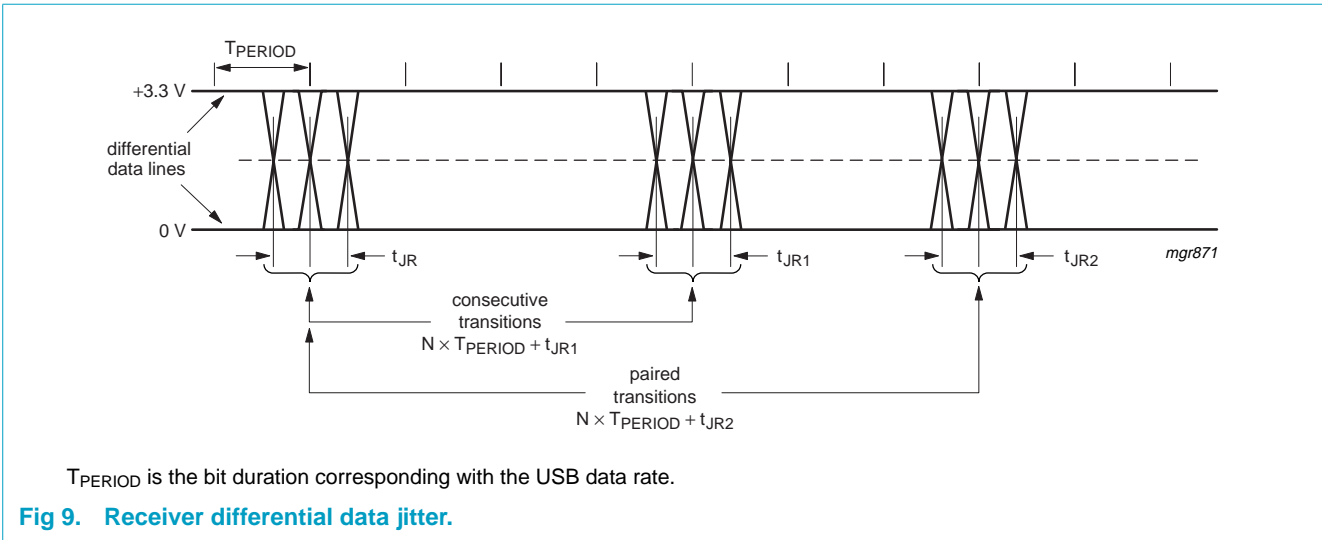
$T_{PERIOD}$

+3.3 V

differential data lines

0 V

$t_{JR}$

$t_{JR1}$

$t_{JR2}$

mgr871

consecutive transitions
$N \times T_{PERIOD} + t_{JR1}$

paired transitions
$N \times T_{PERIOD} + t_{JR2}$

$T_{PERIOD}$ is the bit duration corresponding with the USB data rate.

Fig 9. Receiver differential data jitter.